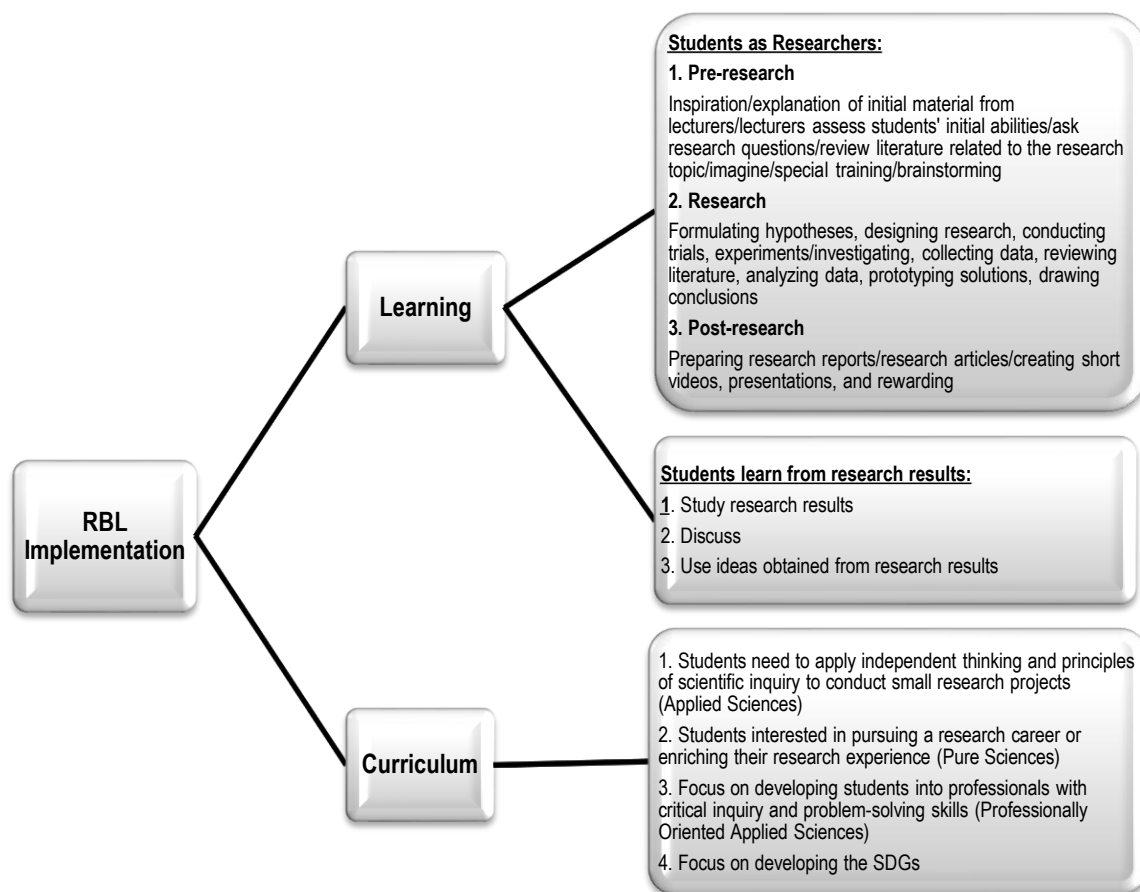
RBL Implementation

Learning

Students as Researchers:

1. Pre-research

Inspiration/explanation of initial material from lecturers/lecturers assess students' initial abilities/ask research questions/review literature related to the research topic/imagine/special training/brainstorming

2. Research

Formulating hypotheses, designing research, conducting trials, experiments/investigating, collecting data, reviewing literature, analyzing data, prototyping solutions, drawing conclusions

3. Post-research

Preparing research reports/research articles/creating short videos, presentations, and rewarding

Students learn from research results:

1. Study research results

2. Discuss

3. Use ideas obtained from research results

Curriculum

1. Students need to apply independent thinking and principles of scientific inquiry to conduct small research projects (Applied Sciences)

2. Students interested in pursuing a research career or enriching their research experience (Pure Sciences)

3. Focus on developing students into professionals with critical inquiry and problem-solving skills (Professionally Oriented Applied Sciences)

4. Focus on developing the SDGs